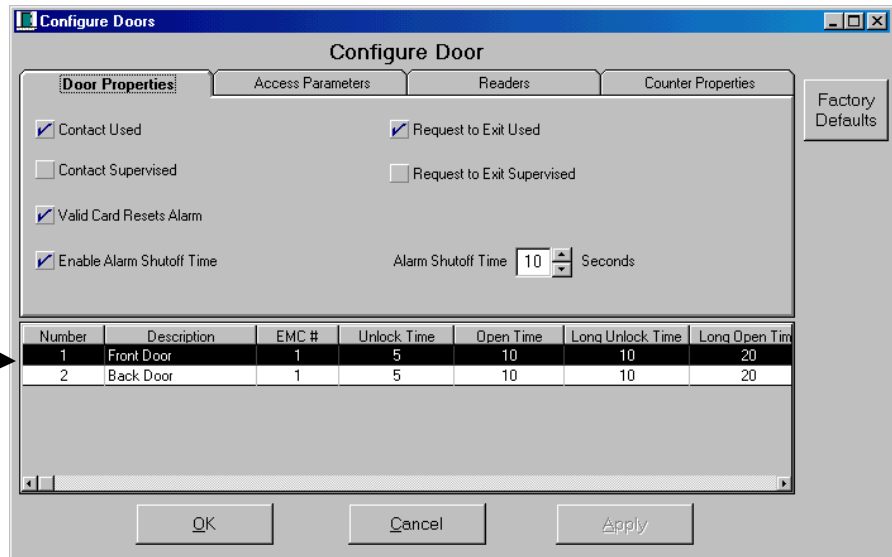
Configure Doors

Configure Door

Door Properties | Access Parameters | Readers | Counter Properties

Factory Defaults

Contact Used

Request to Exit Used

Contact Supervised

Request to Exit Supervised

Valid Card Resets Alarm

Enable Alarm Shutoff Time

Alarm Shutoff Time 10 Seconds

| Number | Description | EMC # | Unlock Time | Open Time | Long Unlock Time | Long Open Tim |
|---|---|---|---|---|---|---|
| 1 | Front Door | 1 | 5 | 10 | 10 | 20 |
| 2 | Back Door | 1 | 5 | 10 | 10 | 20 |

OK

Cancel

Apply